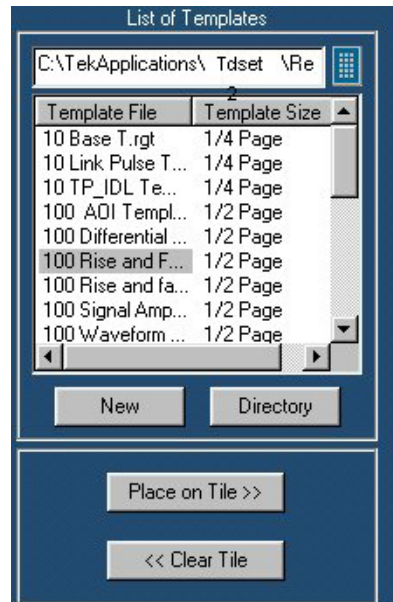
List of Templates

C:\TekApplications\ Tdset \Re

2

| Template File | Template Size |
|---|---|
| 10 Base T.rgt | 1/4 Page |
| 10 Link Pulse T... | 1/4 Page |
| 10 TP_IDL Te... | 1/4 Page |
| 100 AOI Templ... | 1/2 Page |
| 100 Differential ... | 1/2 Page |
| 100 Rise and F... | 1/2 Page |
| 100 Rise and fa... | 1/2 Page |
| 100 Signal Amp... | 1/2 Page |
| 100 Waveform ... | 1/2 Page |

New

Directory

Place on Tile >>

<< Clear Tile